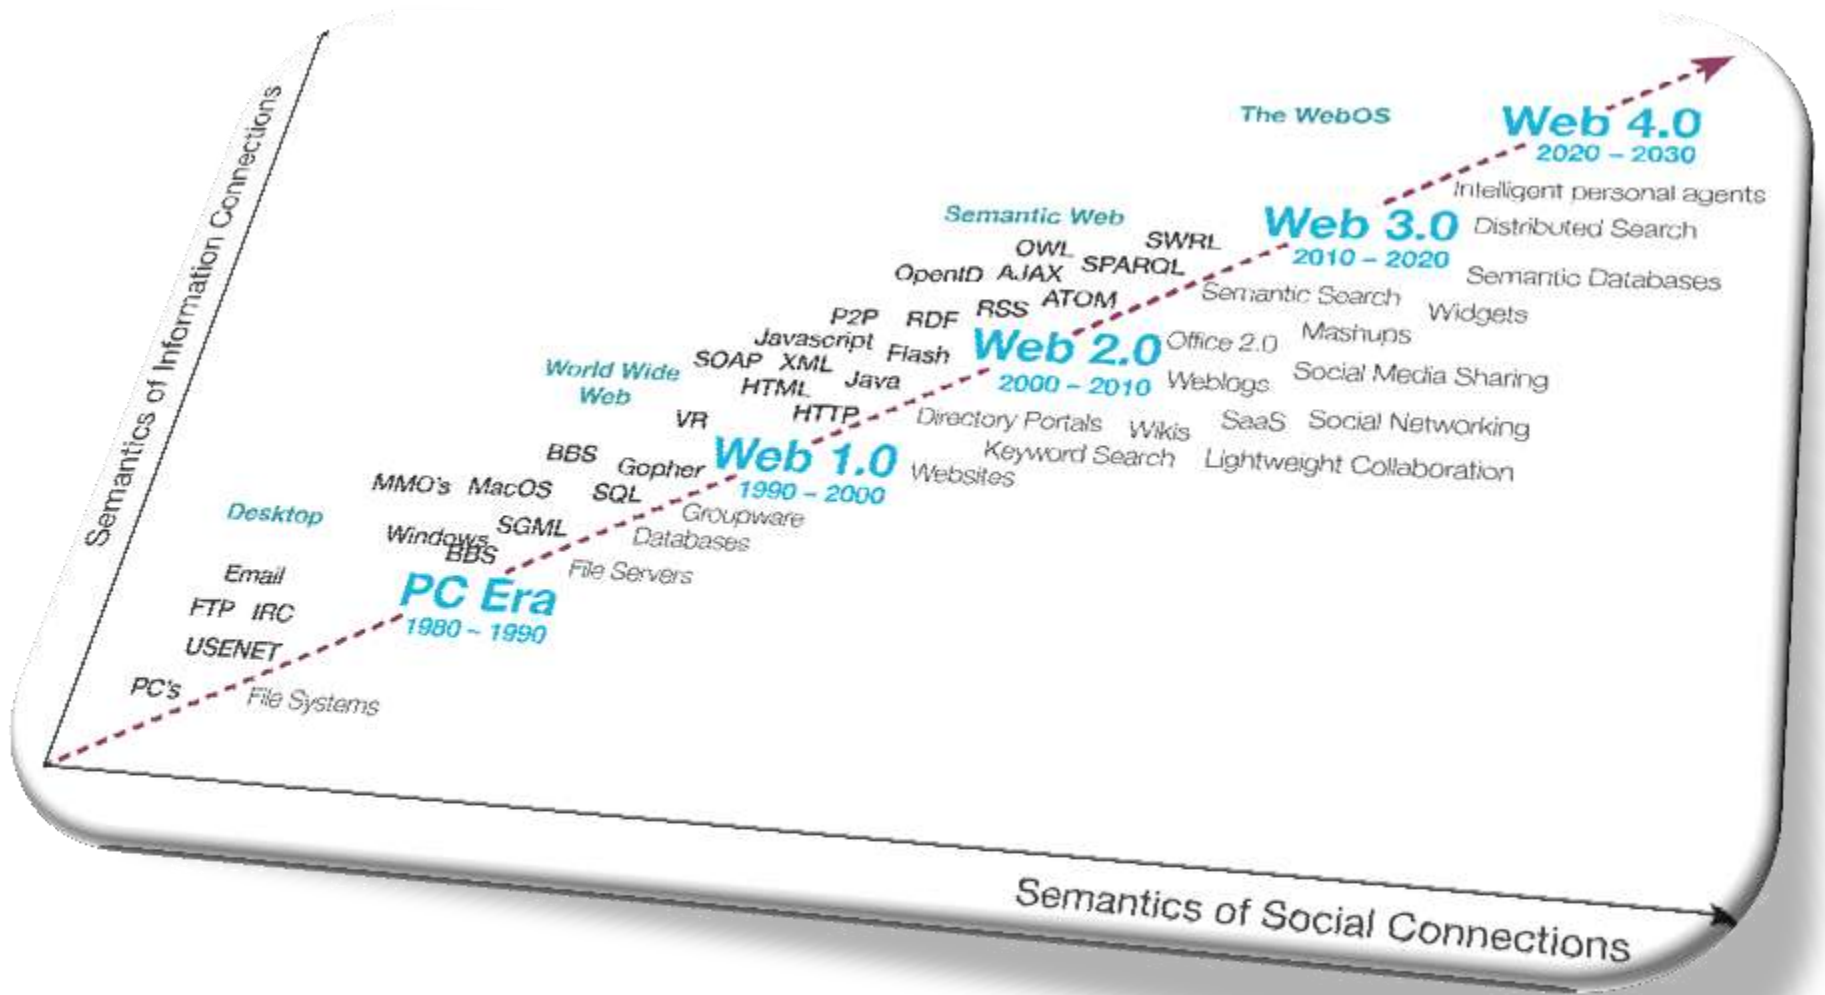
Semantics of Information Connections

The WebOS

Web 4.0
2020 – 2030
Intelligent personal agents

Semantic Web

Web 3.0
2010 – 2020
Distributed Search
Semantic Databases
Widgets

SWRL
OWL
SPARQL
OpenID
AJAX
ATOM
RSS
RDF
P2P
Semantic Search
Mashups

World Wide Web
Javascript
SOAP
XML
Flash
HTML
Java
Web 2.0
2000 – 2010
Office 2.0
Weblogs
Social Media Sharing

VR
HTTP
Directory Portals
Wikis
SaaS
Social Networking
Keyword Search
Lightweight Collaboration

BBS
Gopher
Web 1.0
1990 – 2000
Websites
MMO's
MacOS
SQL
Groupware

Desktop
Windows
BBS
SGML
Databases
File Servers

Email
FTP
IRC
PC Era
1980 – 1990
USENET
PC's
File Systems

Semantics of Social Connections